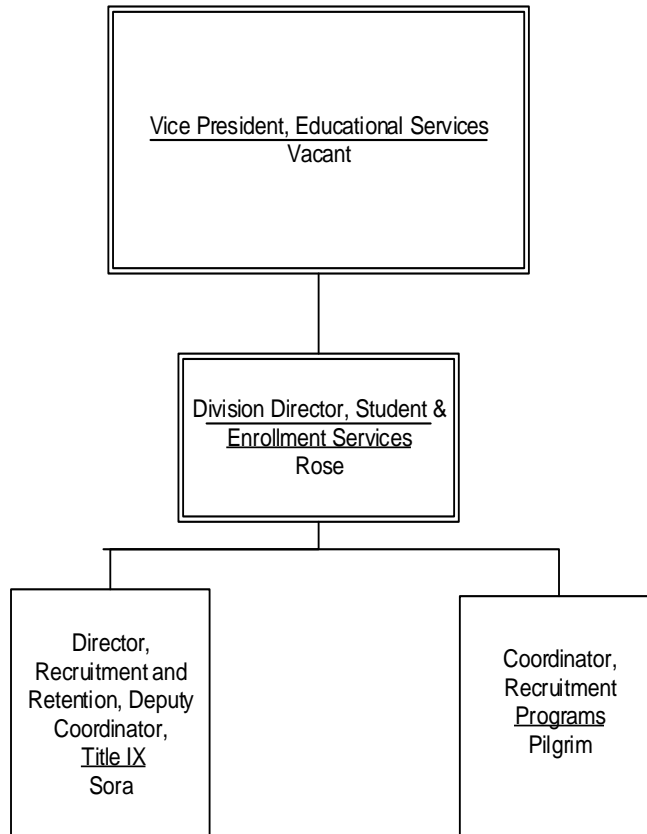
Vice President, Educational Services
Vacant

Division Director, Student & Enrollment Services
Rose

Director, Recruitment and Retention, Deputy Coordinator, Title IX
Sora

Coordinator, Recruitment Programs
Pilgrim